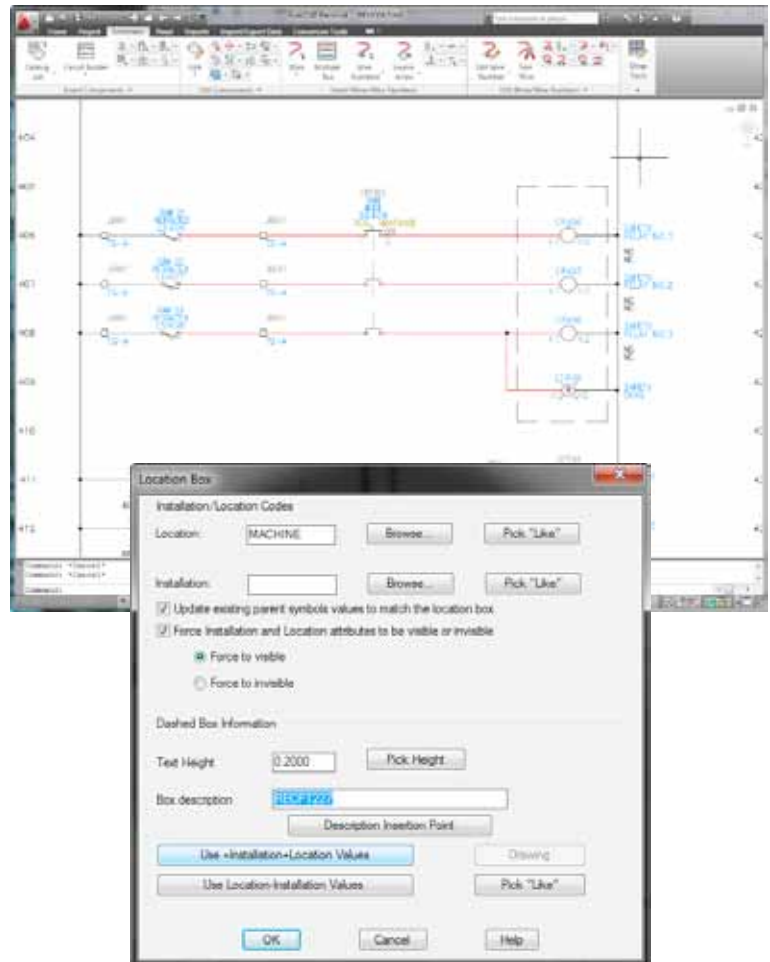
404

405

406

407

408

409

410

411

412

Location Box

Installation/Location Codes

Location: MACHINE Browse... Pick "Like"

Installation: Browse... Pick "Like"

☑ Update existing parent symbols values to match the location box

☑ Force Installation and Location attributes to be visible or invisible

Force to visible

Force to invisible

Dashed Box Information

Text Height 0.2000 Pick Height

Box description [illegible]

Description Insertion Point

Use +Installation+Location Values

Drawing

Use Location-Installation Values

Pick "Like"

OK Cancel Help